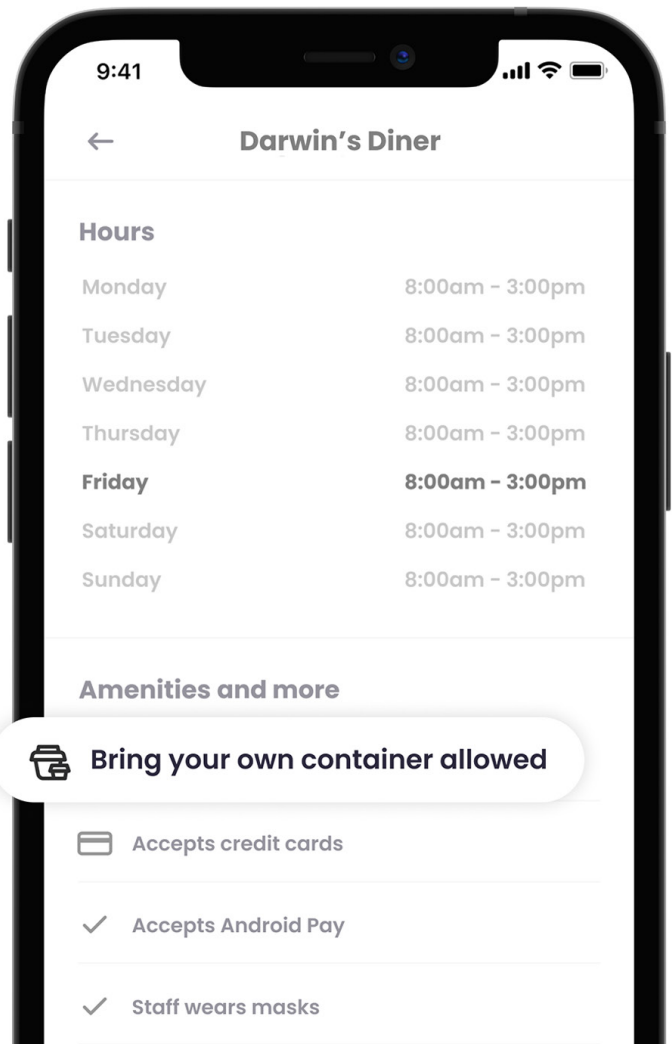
9:41

←

Darwin's Diner

Hours

| Monday | 8:00am - 3:00pm |
|---|---|
| Tuesday | 8:00am - 3:00pm |
| Wednesday | 8:00am - 3:00pm |
| Thursday | 8:00am - 3:00pm |
| Friday | 8:00am - 3:00pm |
| Saturday | 8:00am - 3:00pm |
| Sunday | 8:00am - 3:00pm |

Amenities and more

Bring your own container allowed

Accepts credit cards

Accepts Android Pay

Staff wears masks